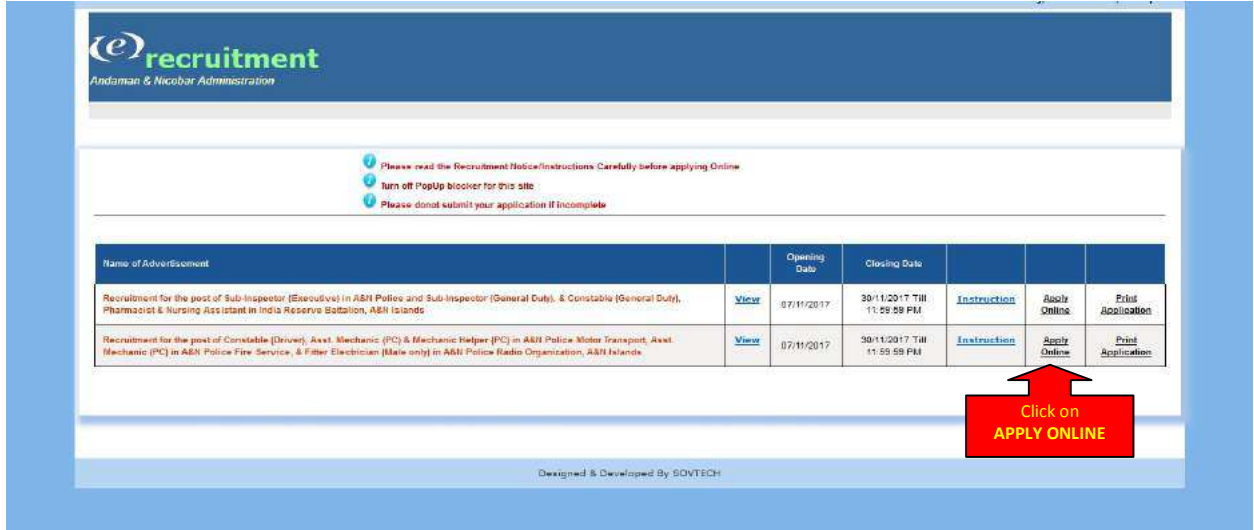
(e)recruitment
Andaman & Nicobar Administration

Please read the Recruitment Notice/Instructions Carefully before applying Online
Turn off PopUp blocker for this site
Please donot submit your application if incomplete

| Name of Advertisement | | Opening Date | Closing Date | | | |
|---|---|---|---|---|---|---|
| Recruitment for the post of Sub-Inspector (Executive) in A&N Police and Sub-Inspector (General Duty), & Constable (General Duty), Pharmacist & Nursing Assistant in India Reserve Battalion, A&N Islands | View | 07/11/2017 | 30/11/2017 Till 11:59:59 PM | Instruction | Apply Online | Print Application |
| Recruitment for the post of Constable (Driver), Asst. Mechanic (PC) & Mechanic Helper (PC) in A&N Police Motor Transport, Asst. Mechanic (PC) in A&N Police Fire Service, & Fitter Electrician (Male only) in A&N Police Radio Organization, A&N Islands | View | 07/11/2017 | 30/11/2017 Till 11:59:59 PM | Instruction | Apply Online | Print Application |

Click on
APPLY ONLINE

Designed & Developed By SOVTECH